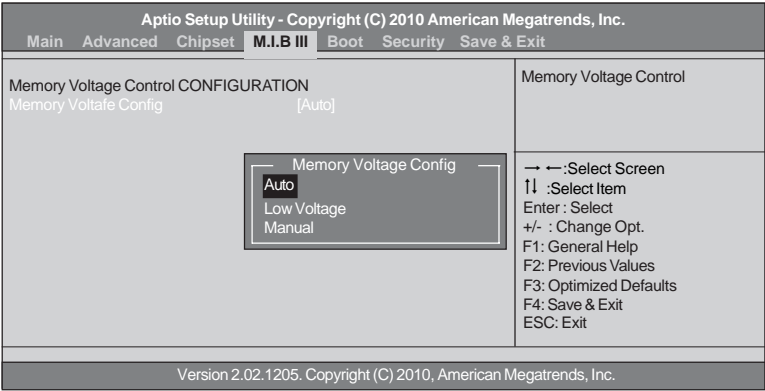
Aptio Setup Utility - Copyright (C) 2010 American Megatrends, Inc.

Main Advanced Chipset M.I.B III Boot Security Save & Exit

Memory Voltage Control CONFIGURATION

Memory Voltafe Config [Auto]

Memory Voltage Config

Auto

Low Voltage

Manual

Memory Voltage Control

→ ←:Select Screen

↑↓ :Select Item

Enter : Select

+/- : Change Opt.

F1: General Help

F2: Previous Values

F3: Optimized Defaults

F4: Save & Exit

ESC: Exit

Version 2.02.1205. Copyright (C) 2010, American Megatrends, Inc.